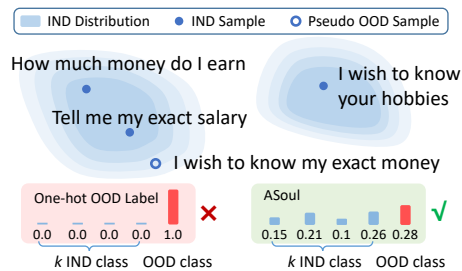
IND Distribution
IND Sample
Pseudo OOD Sample

How much money do I earn

Tell me my exact salary

I wish to know your hobbies

I wish to know my exact money

One-hot OOD Label

0.0 0.0 0.0 0.0 1.0

✕

$k$ IND class
OOD class

ASoul

0.15 0.21 0.1 0.26 0.28

√

$k$ IND class
OOD class